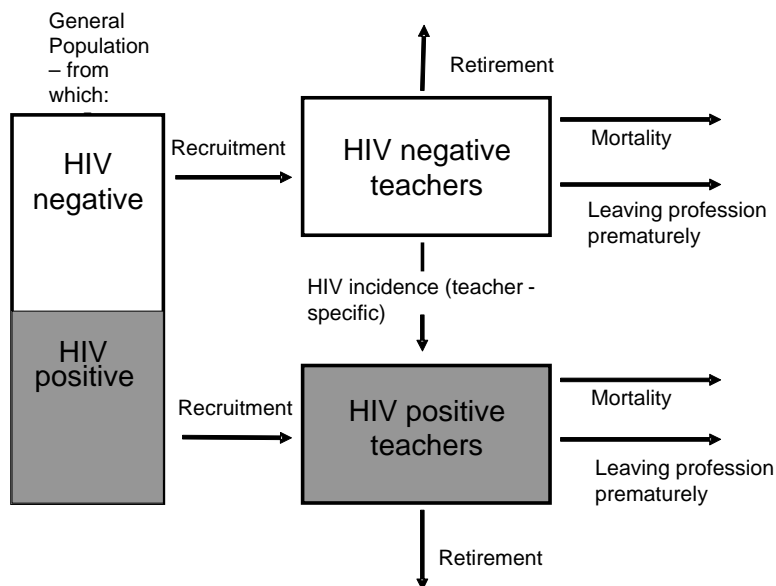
General Population – from which:

HIV negative

HIV positive

Recruitment

Retirement

HIV negative teachers

Mortality

Leaving profession prematurely

HIV incidence (teacher - specific)

Recruitment

HIV positive teachers

Mortality

Leaving profession prematurely

Retirement